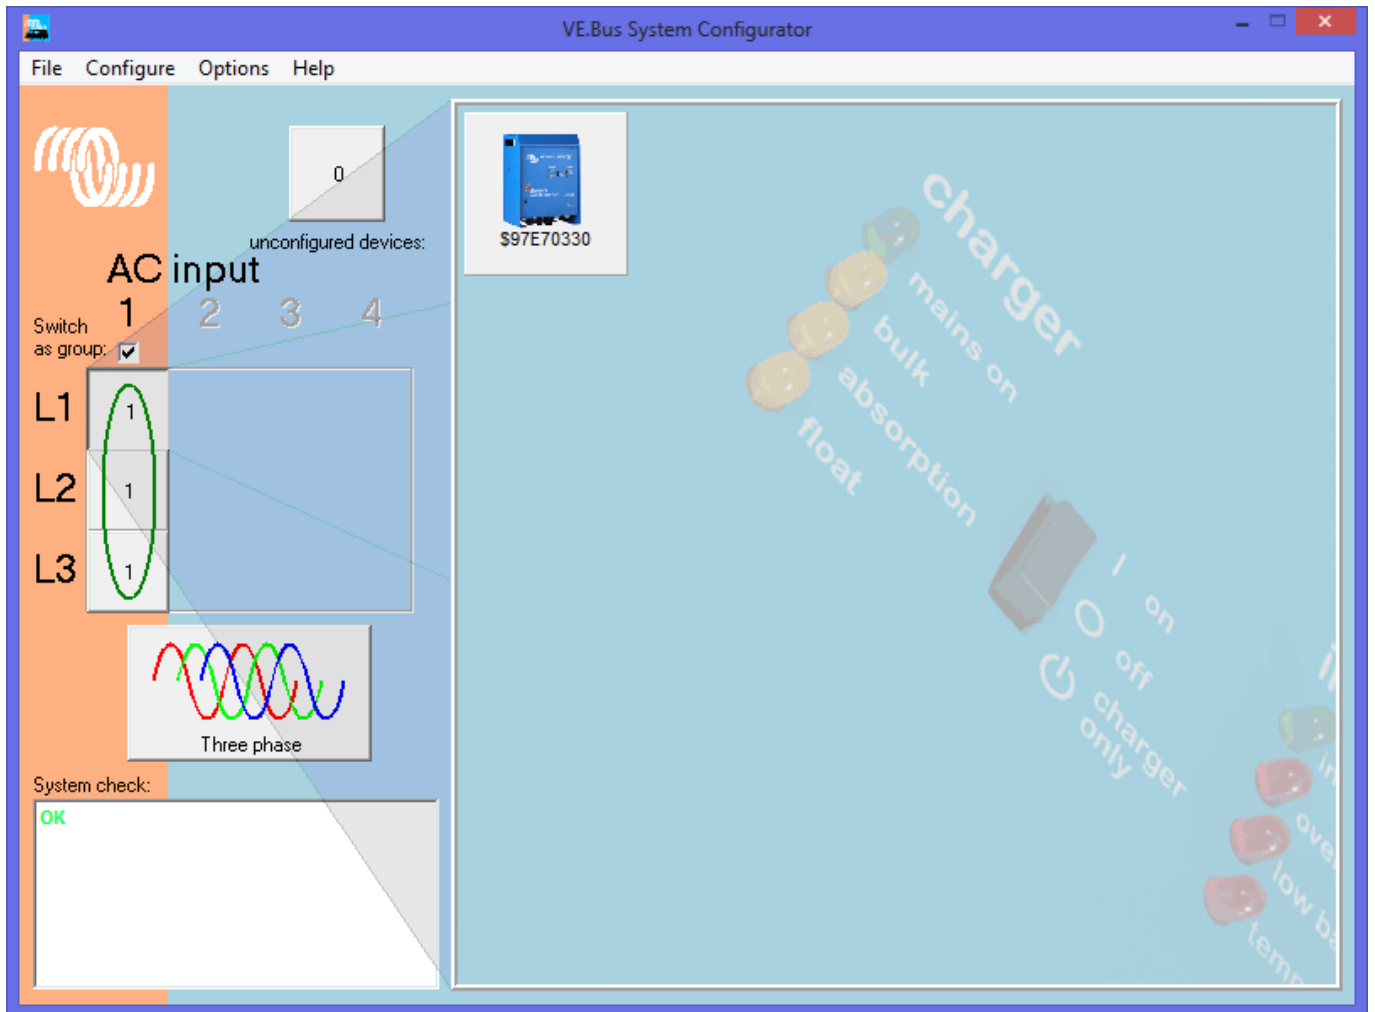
VE.Bus System Configurator

File Configure Options Help

0

unconfigured devices:

AC input

1 2 3 4

Switch as group:

L1
L2
L3

1
1
1

Three phase

System check:

OK

S97E70330

charger
mains on
bulk
absorption
float

I on
O off
charger only

in
ove
low b
temp